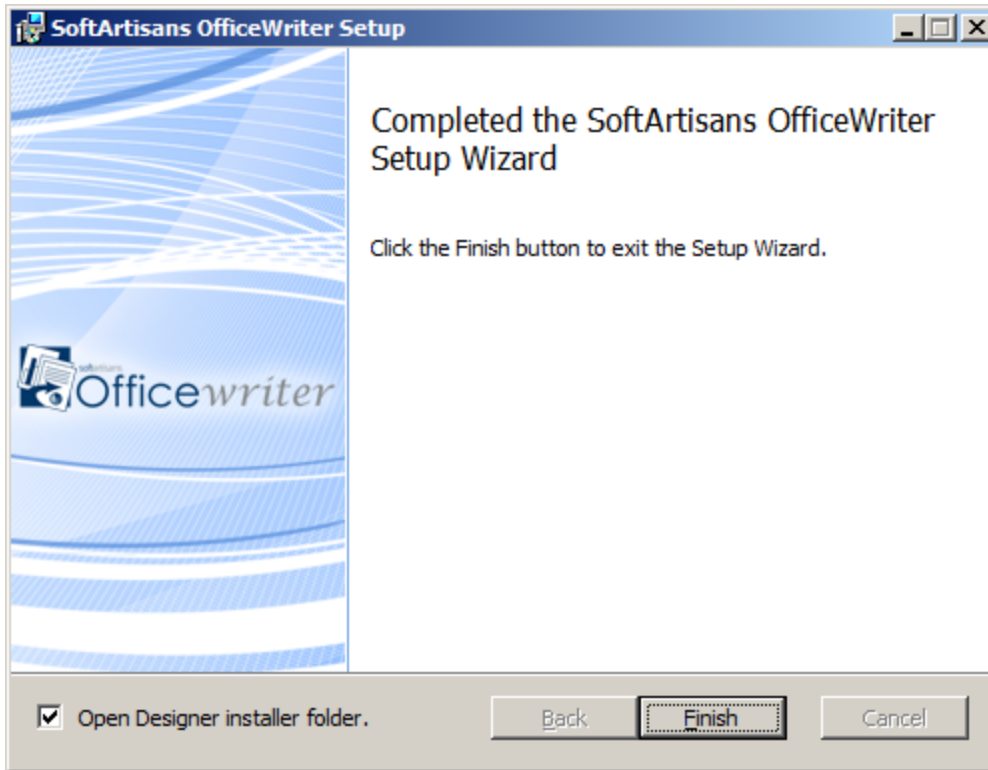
SoftArtisans OfficeWriter Setup

softartisans
Officewriter

Completed the SoftArtisans OfficeWriter Setup Wizard

Click the Finish button to exit the Setup Wizard.

Open Designer installer folder.

Back

Finish

Cancel